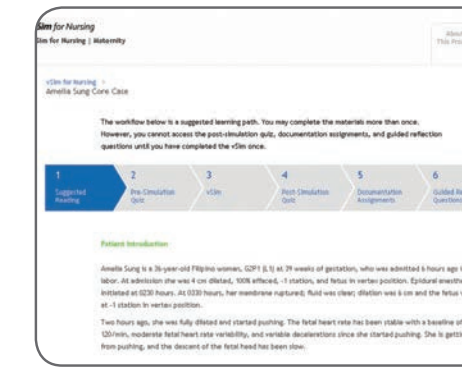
Sim for Nursing
Sim for Nursing | Maternity

About This Pro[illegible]

vSim for Nursing >
Amelia Sung Core Case

The workflow below is a suggested learning path. You may complete the materials more than once. However, you cannot access the post-simulation quiz, documentation assignments, and guided reflection questions until you have completed the vSim once.

1 Suggested Reading
2 Pre-Simulation Quiz
3 vSim
4 Post-Simulation Quiz
5 Documentation Assignments
6 Guided R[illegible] Question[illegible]

Patient Introduction

Amelia Sung is a 36-year-old Filipino woman, G2P1 (L1) at 39 weeks of gestation, who was admitted 6 hours ago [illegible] labor. At admission she was 4 cm dilated, 100% effaced, -1 station, and fetus in vertex position. Epidural anesth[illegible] initiated at 0230 hours. At 0330 hours, her membrane ruptured; fluid was clear; dilation was 6 cm and the fetus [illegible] at -1 station in vertex position.

Two hours ago, she was fully dilated and started pushing. The fetal heart rate has been stable with a baseline of 120/min, moderate fetal heart rate variability, and variable decelerations since she started pushing. She is getti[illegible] from pushing, and the descent of the fetal head has been slow.